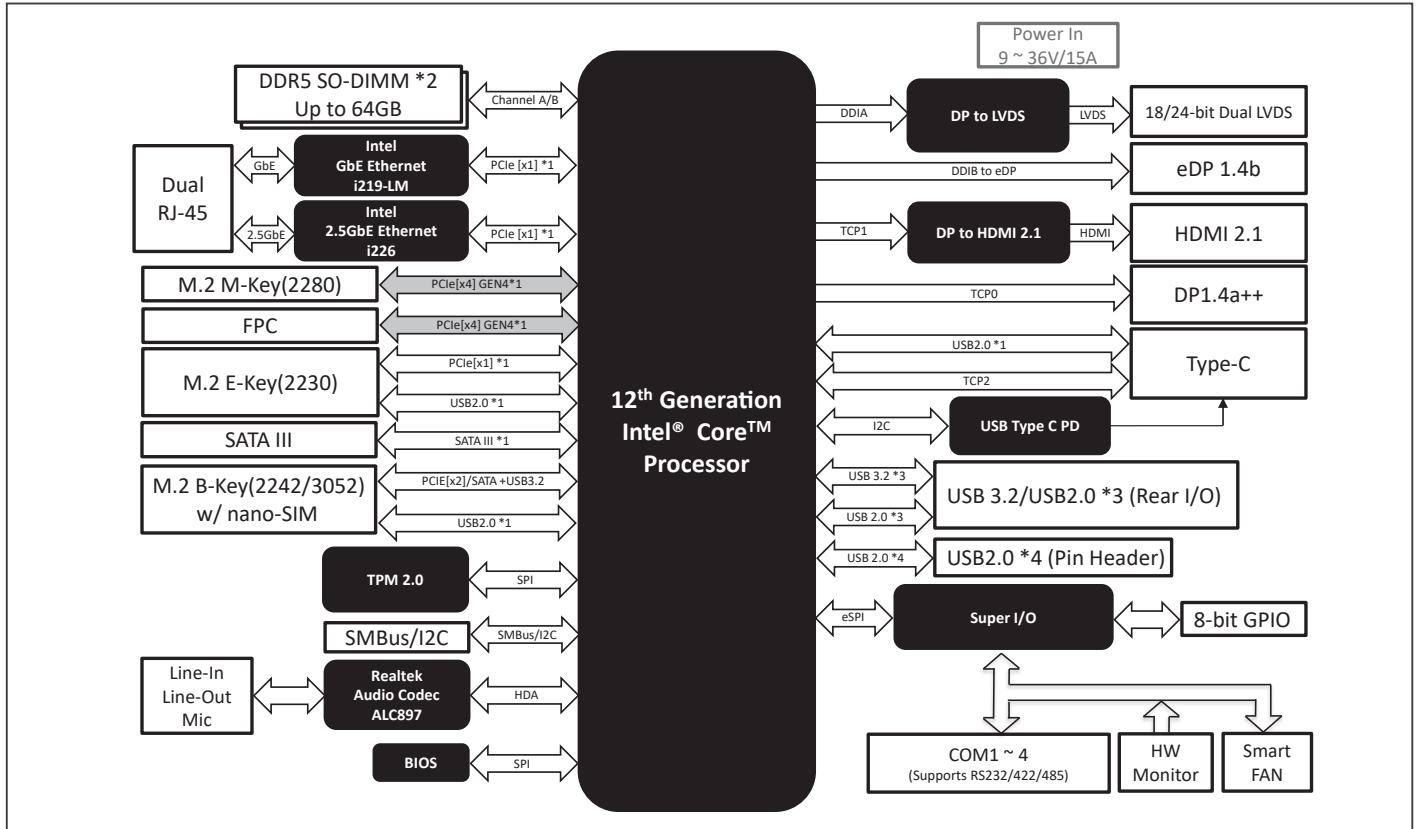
Power In
9 ~ 36V/15A

DDR5 SO-DIMM *2
Up to 64GB

Channel A/B

Dual
RJ-45

GbE

Intel
GbE Ethernet
i219-LM

PCIe [x1] *1

2.5GbE

Intel
2.5GbE Ethernet
i226

PCIe [x1] *1

M.2 M-Key(2280)

PCIe[x4] GEN4*1

FPC

PCIe[x4] GEN4*1

M.2 E-Key(2230)

PCIe[x1] *1

USB2.0 *1

SATA III

SATA III *1

M.2 B-Key(2242/3052)
w/ nano-SIM

PCIE[x2]/SATA +USB3.2

USB2.0 *1

TPM 2.0

SPI

SMBus/I2C

SMBus/I2C

Line-In
Line-Out
Mic

Realtek
Audio Codec
ALC897

HDA

BIOS

SPI

12$^{th}$ Generation
Intel® Core$^{TM}$
Processor

DDIA

DP to LVDS

LVDS

18/24-bit Dual LVDS

DDIB to eDP

eDP 1.4b

TCP1

DP to HDMI 2.1

HDMI

HDMI 2.1

TCP0

DP1.4a++

USB2.0 *1

TCP2

Type-C

I2C

USB Type C PD

USB 3.2 *3

USB 2.0 *3

USB 3.2/USB2.0 *3 (Rear I/O)

USB 2.0 *4

USB2.0 *4 (Pin Header)

eSPI

Super I/O

8-bit GPIO

COM1 ~ 4
(Supports RS232/422/485)

HW
Monitor

Smart
FAN